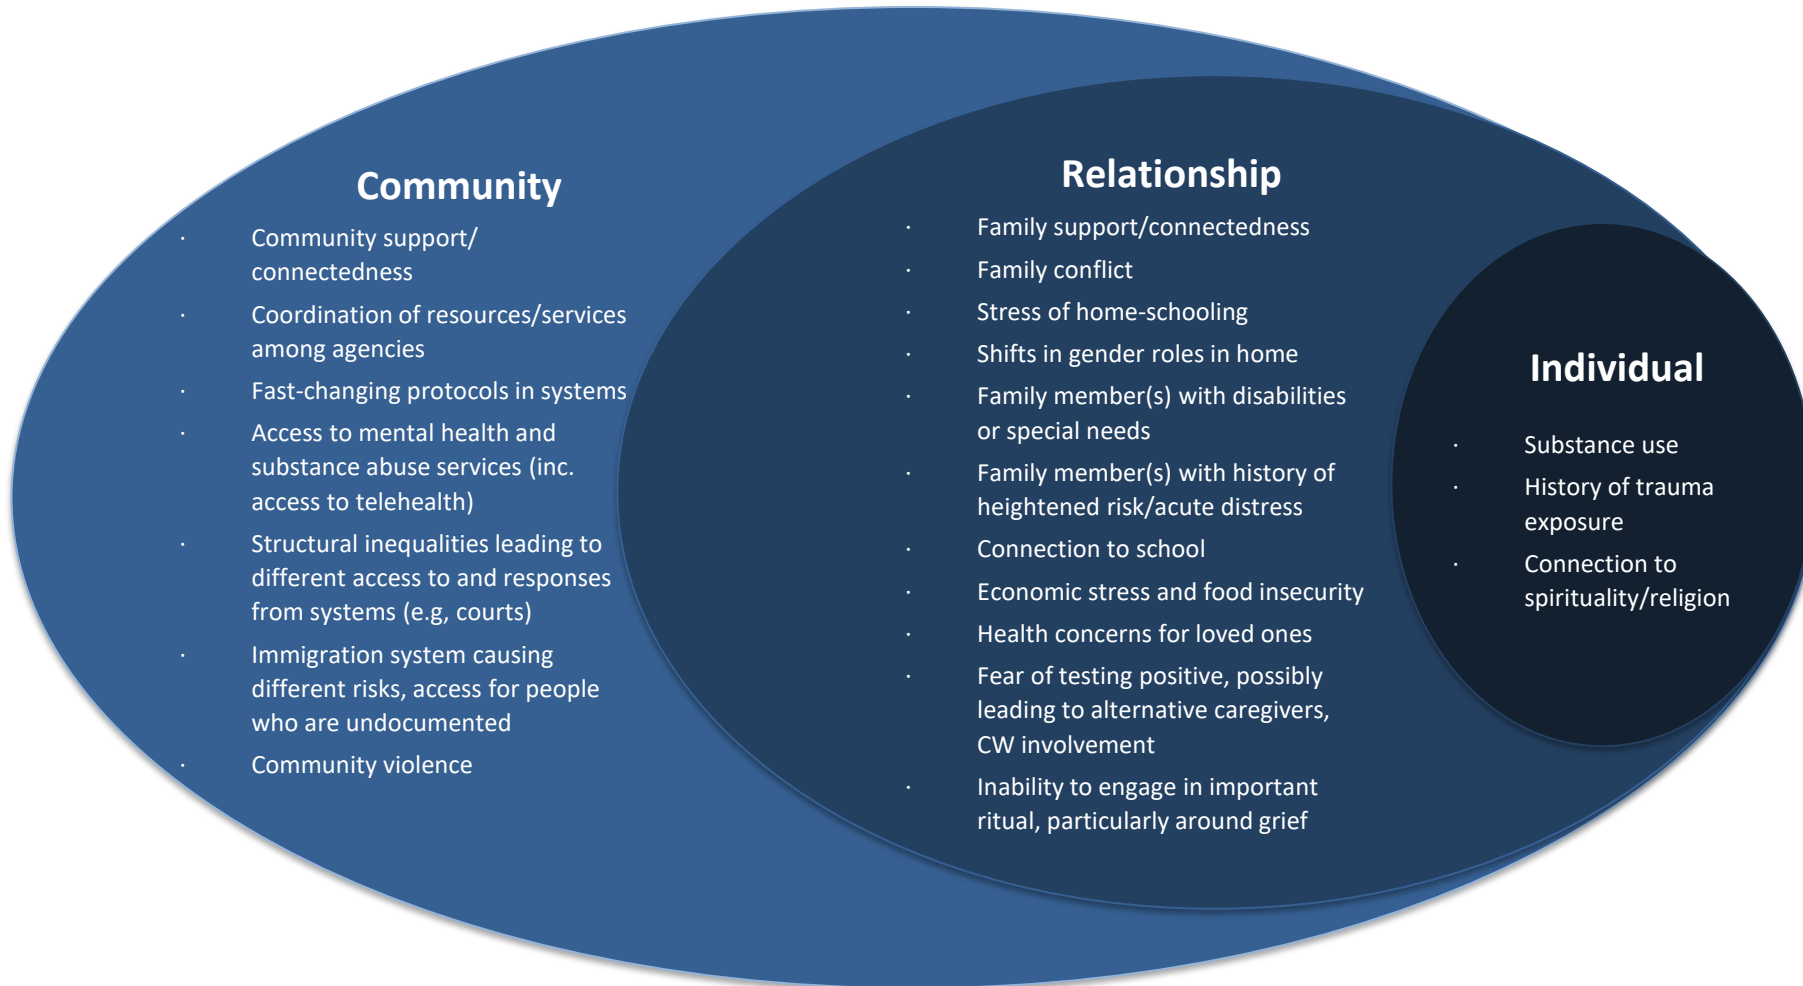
Community

· Community support/ connectedness
· Coordination of resources/services among agencies
· Fast-changing protocols in systems
· Access to mental health and substance abuse services (inc. access to telehealth)
· Structural inequalities leading to different access to and responses from systems (e.g, courts)
· Immigration system causing different risks, access for people who are undocumented
· Community violence

Relationship

· Family support/connectedness
· Family conflict
· Stress of home-schooling
· Shifts in gender roles in home
· Family member(s) with disabilities or special needs
· Family member(s) with history of heightened risk/acute distress
· Connection to school
· Economic stress and food insecurity
· Health concerns for loved ones
· Fear of testing positive, possibly leading to alternative caregivers, CW involvement
· Inability to engage in important ritual, particularly around grief

Individual

· Substance use
· History of trauma exposure
· Connection to spirituality/religion